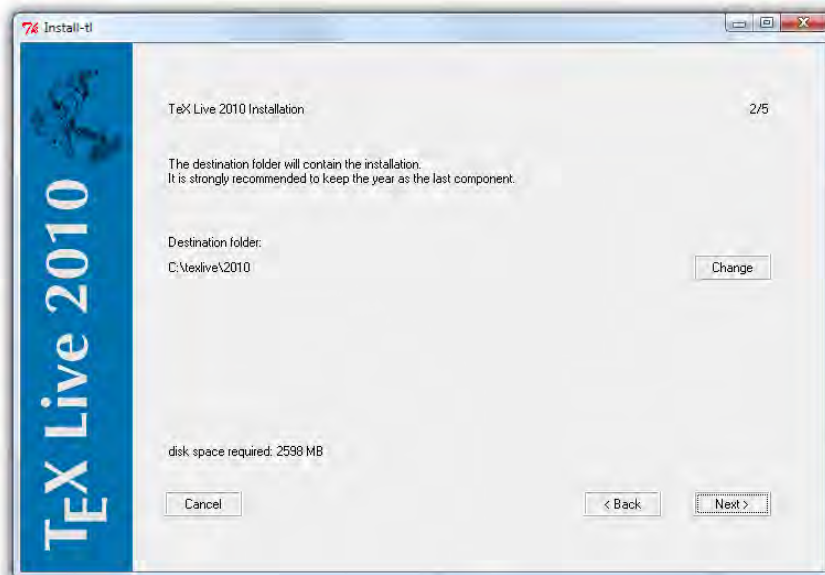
Install-tl

TeX Live 2010

TeX Live 2010 Installation

2/5

The destination folder will contain the installation.
It is strongly recommended to keep the year as the last component.

Destination folder:

C:\texlive\2010

Change

disk space required: 2598 MB

Cancel

< Back

Next >